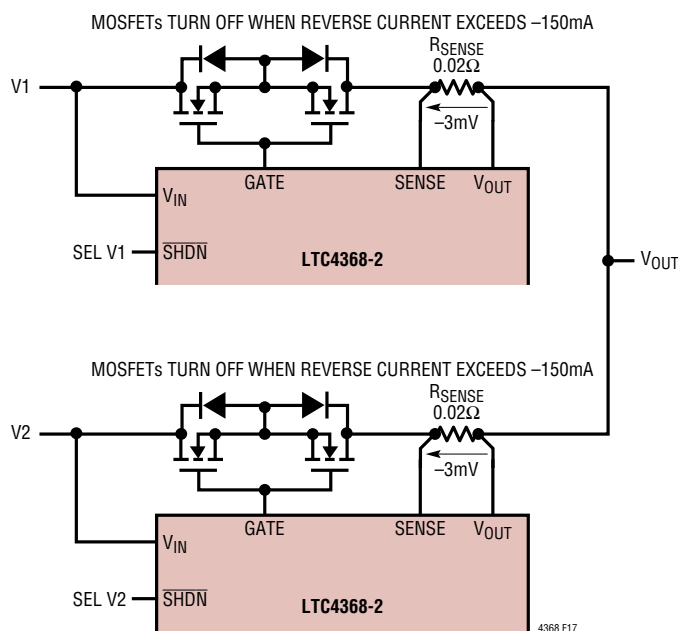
MOSFETs TURN OFF WHEN REVERSE CURRENT EXCEEDS –150mA

V1

$R_{SENSE}$
0.02Ω

–3mV

$V_{IN}$

GATE

SENSE

$V_{OUT}$

SEL V1

$\overline{SHDN}$

LTC4368-2

$V_{OUT}$

MOSFETs TURN OFF WHEN REVERSE CURRENT EXCEEDS –150mA

V2

$R_{SENSE}$
0.02Ω

–3mV

$V_{IN}$

GATE

SENSE

$V_{OUT}$

SEL V2

$\overline{SHDN}$

LTC4368-2

4368 F17